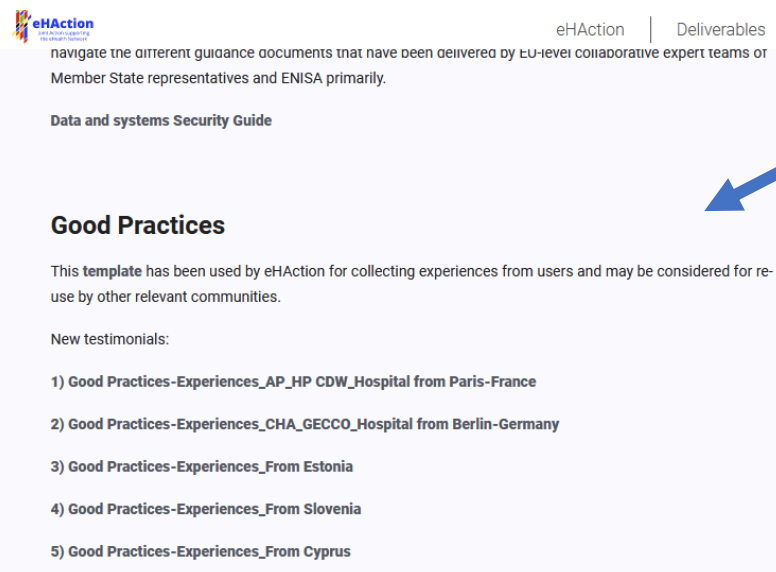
eHAction
Joint Action supporting the eHealth Network

eHAction | Deliverables

navigate the different guidance documents that have been delivered by EU-level collaborative expert teams of Member State representatives and ENISA primarily.

Data and systems Security Guide

Good Practices

This template has been used by eHAction for collecting experiences from users and may be considered for re-use by other relevant communities.

New testimonials:

1) Good Practices-Experiences_AP_HP CDW_Hospital from Paris-France

2) Good Practices-Experiences_CHA_GECCO_Hospital from Berlin-Germany

3) Good Practices-Experiences_From Estonia

4) Good Practices-Experiences_From Slovenia

5) Good Practices-Experiences_From Cyprus